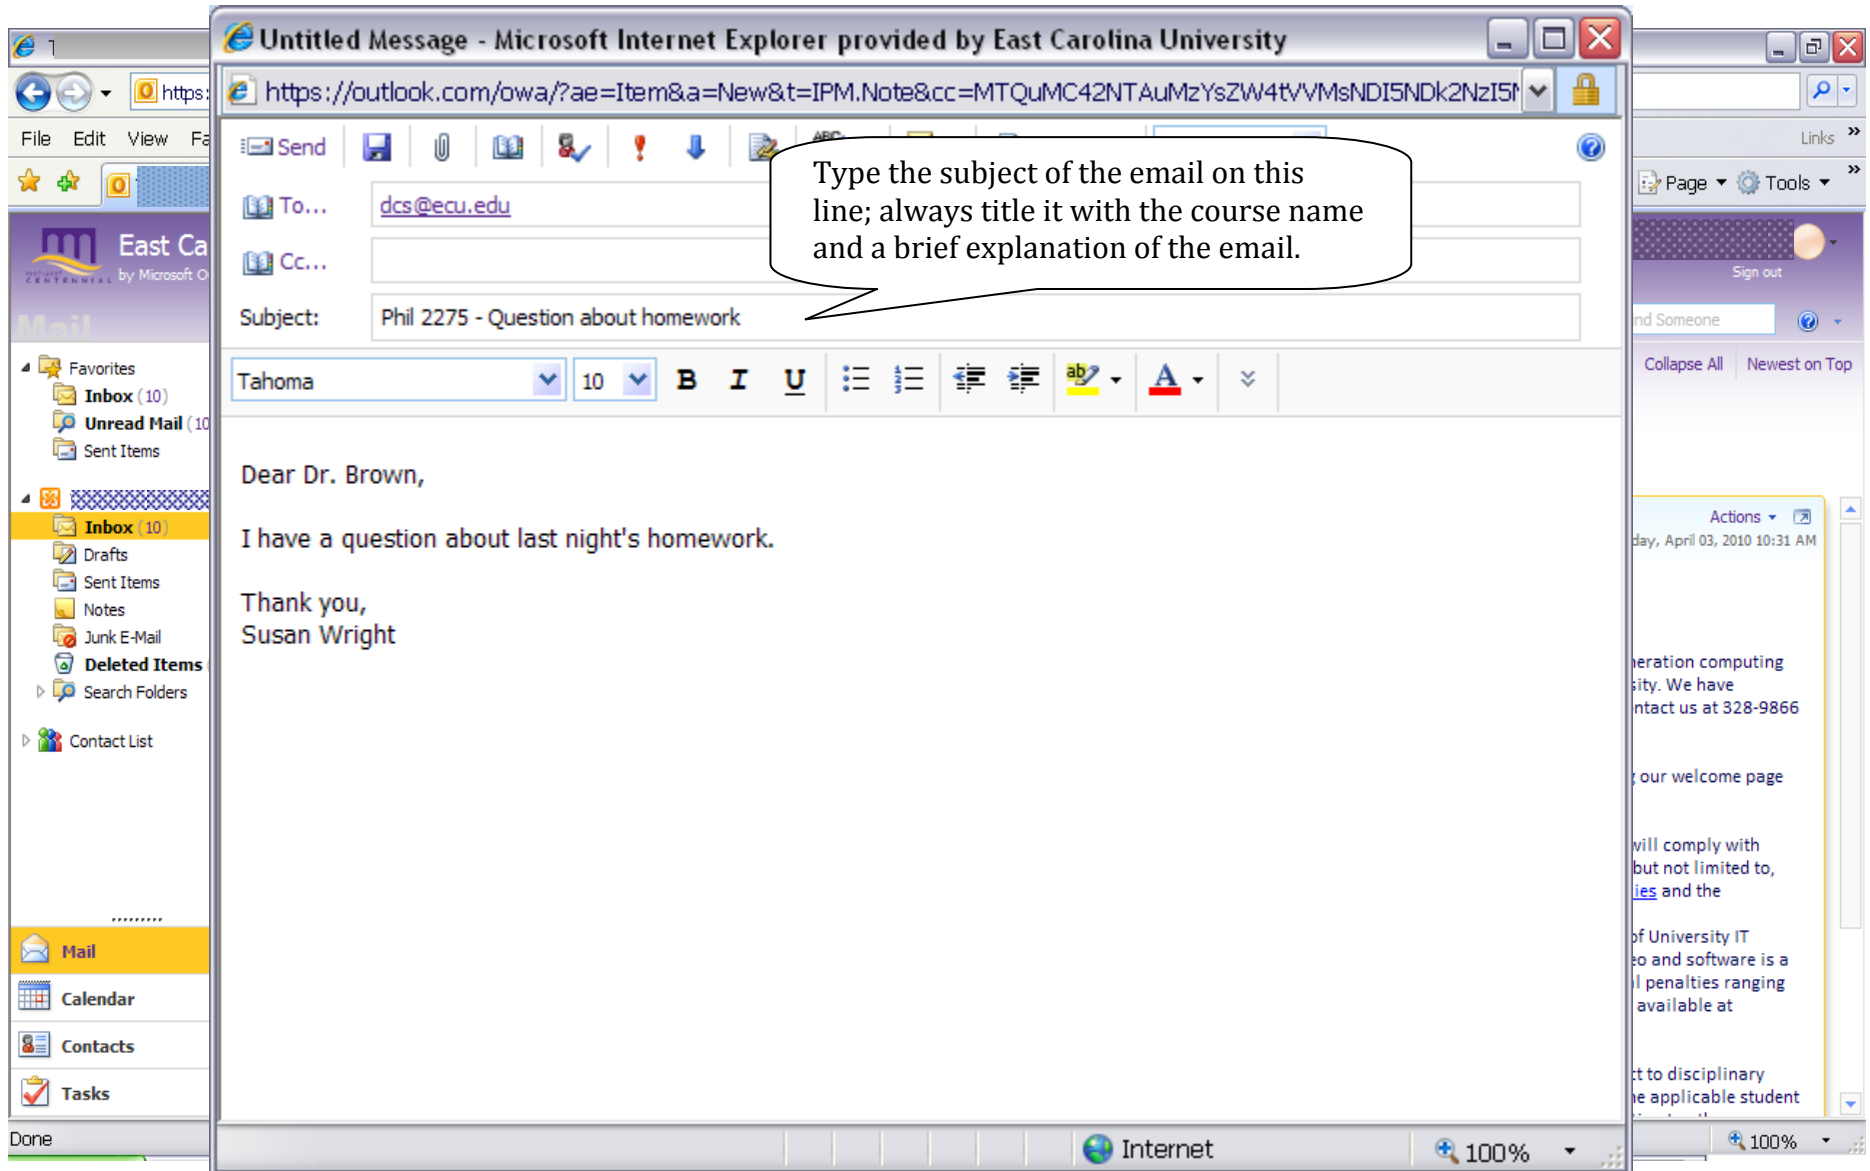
Untitled Message - Microsoft Internet Explorer provided by East Carolina University

https://outlook.com/owa/?ae=Item&a=New&t=IPM.Note&cc=MTQuMC42NTAuMzYsZW4tVVMsNDI5NDk2NzI5

Send

To... dcs@ecu.edu

Cc...

Subject: Phil 2275 - Question about homework

Type the subject of the email on this line; always title it with the course name and a brief explanation of the email.

Tahoma 10 B I U

Dear Dr. Brown,

I have a question about last night's homework.

Thank you,
Susan Wright

File Edit View Fa

https:

East Ca
by Microsoft O

Mail

Favorites
Inbox (10)
Unread Mail (10
Sent Items

Inbox (10)
Drafts
Sent Items
Notes
Junk E-Mail
Deleted Items
Search Folders

Contact List

Mail
Calendar
Contacts
Tasks

Done

Internet
100%

Links
Page Tools
Sign out
nd Someone
Collapse All Newest on Top
Actions
day, April 03, 2010 10:31 AM

eration computing
ity. We have
ntact us at 328-9866

our welcome page

will comply with
but not limited to,
ies and the

f University IT
o and software is a
l penalties ranging
available at

t to disciplinary
e applicable student

100%